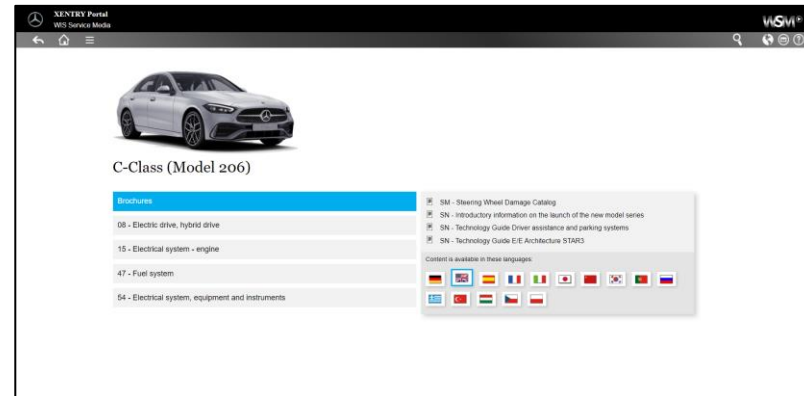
XENTRY Portal
WIS Service Media

WSM

C-Class (Model 206)

Brochures

08 - Electric drive, hybrid drive

15 - Electrical system - engine

47 - Fuel system

54 - Electrical system, equipment and instruments

SM - Steering Wheel Damage Catalog
SN - Introductory information on the launch of the new model series
SN - Technology Guide Driver assistance and parking systems
SN - Technology Guide E/E Architecture STAR3

Content is available in these languages: